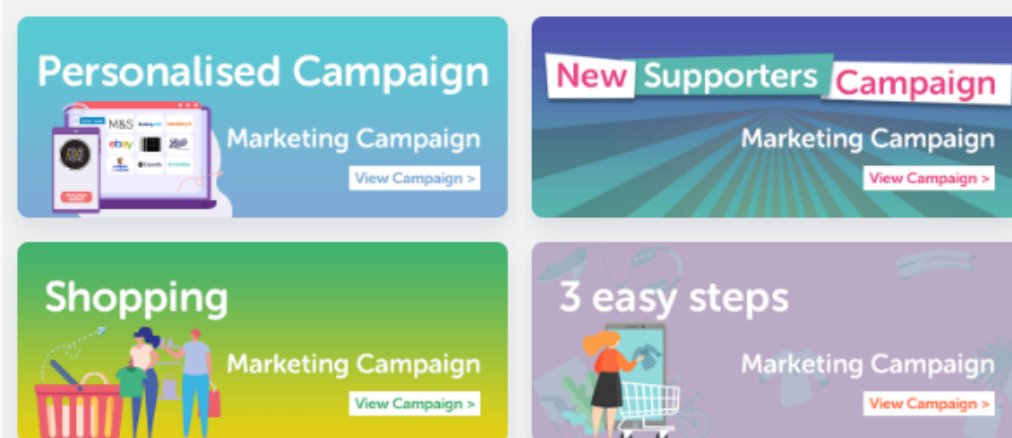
Personalised Campaign

M&S

ebay

Marketing Campaign

View Campaign >

New Supporters Campaign

Marketing Campaign

View Campaign >

Shopping

Marketing Campaign

View Campaign >

3 easy steps

Marketing Campaign

View Campaign >